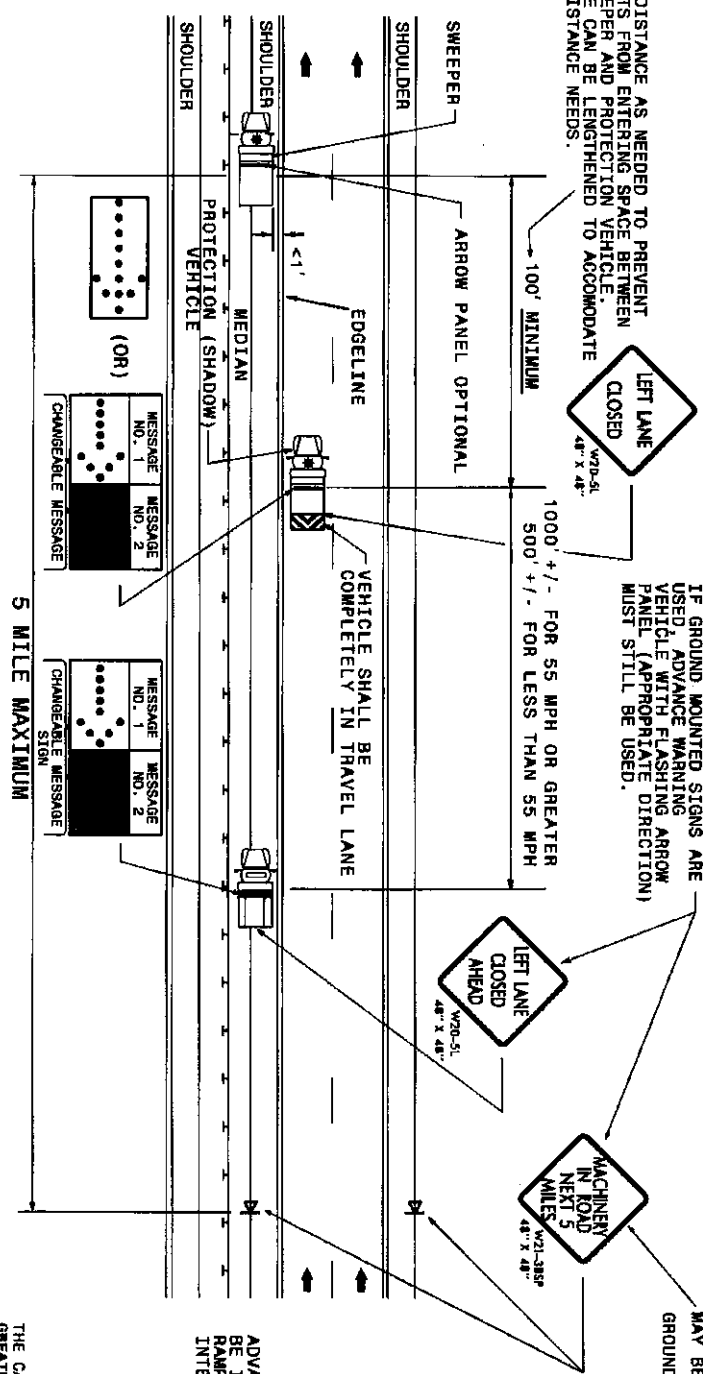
DISTANCE AS NEEDED TO PREVENT
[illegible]TS FROM ENTERING SPACE BETWEEN
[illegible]EPER AND PROTECTION VEHICLE.
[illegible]E CAN BE LENGTHENED TO ACCOMODATE
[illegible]ISTANCE NEEDS.

SWEEPER

SHOULDER

SHOULDER

SHOULDER

100' MINIMUM

ARROW PANEL OPTIONAL

EDGELINE

<1'

MEDIAN

PROTECTION (SHADOW) VEHICLE

(OR)

LEFT LANE CLOSED
W20-5L
48" X 48"

MESSAGE NO. 1 | MESSAGE NO. 2
CHANGEABLE MESSAGE

IF GROUND MOUNTED SIGNS ARE USED, ADVANCE WARNING VEHICLE WITH FLASHING ARROW PANEL (APPROPRIATE DIRECTION) MUST STILL BE USED.

1000' +/- FOR 55 MPH OR GREATER
500' +/- FOR LESS THAN 55 MPH

VEHICLE SHALL BE COMPLETELY IN TRAVEL LANE

MESSAGE NO. 1 | MESSAGE NO. 2
CHANGEABLE MESSAGE SIGN

5 MILE MAXIMUM

LEFT LANE CLOSED AHEAD
W20-5L
48" X 48"

MACHINERY IN ROAD NEXT 5 MILES
W21-38SP
48" X 48"

MAY BE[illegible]
GROUND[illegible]

ADVA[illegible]
BE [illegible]
RAMP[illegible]
INTE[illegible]

THE C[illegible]
GREAT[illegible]